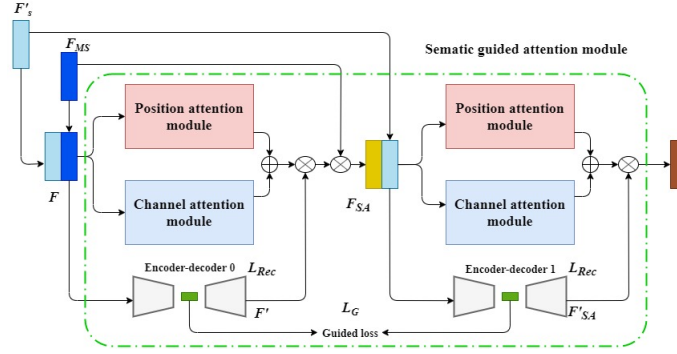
$F'_s$

$F_{MS}$

Sematic guided attention module

Position attention module

Channel attention module

$F$

$F_{SA}$

Position attention module

Channel attention module

Encoder-decoder 0 $L_{Rec}$

$F'$

$L_G$

Guided loss

Encoder-decoder 1 $L_{Rec}$

$F'_{SA}$